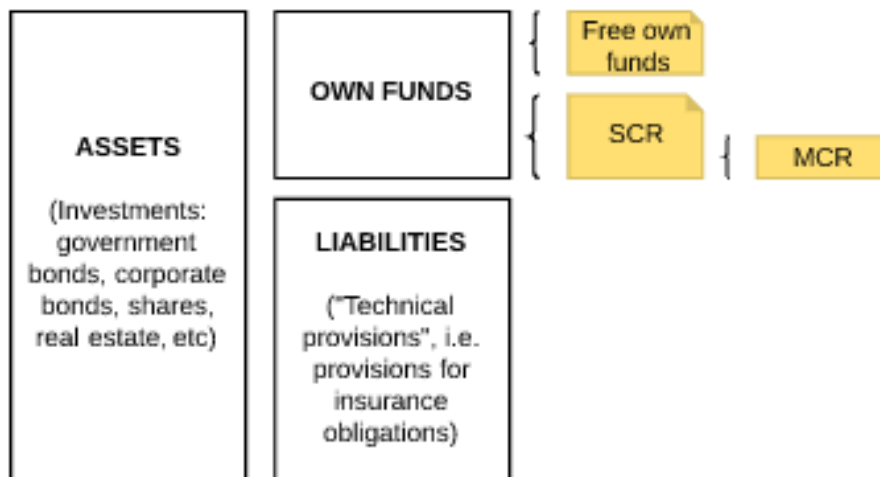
ASSETS

(Investments: government bonds, corporate bonds, shares, real estate, etc)

OWN FUNDS

Free own funds

SCR

MCR

LIABILITIES

("Technical provisions", i.e. provisions for insurance obligations)